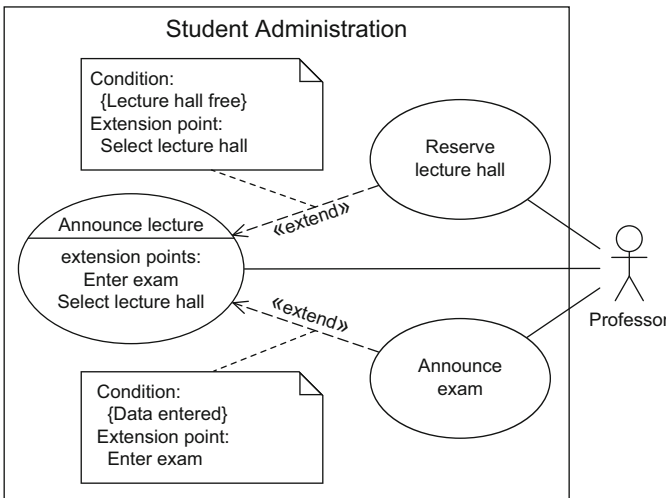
Student Administration

Condition:
{Lecture hall free}
Extension point:
Select lecture hall

Reserve lecture hall

«extend»

Announce lecture

extension points:
Enter exam
Select lecture hall

«extend»

Professor

Announce exam

Condition:
{Data entered}
Extension point:
Enter exam